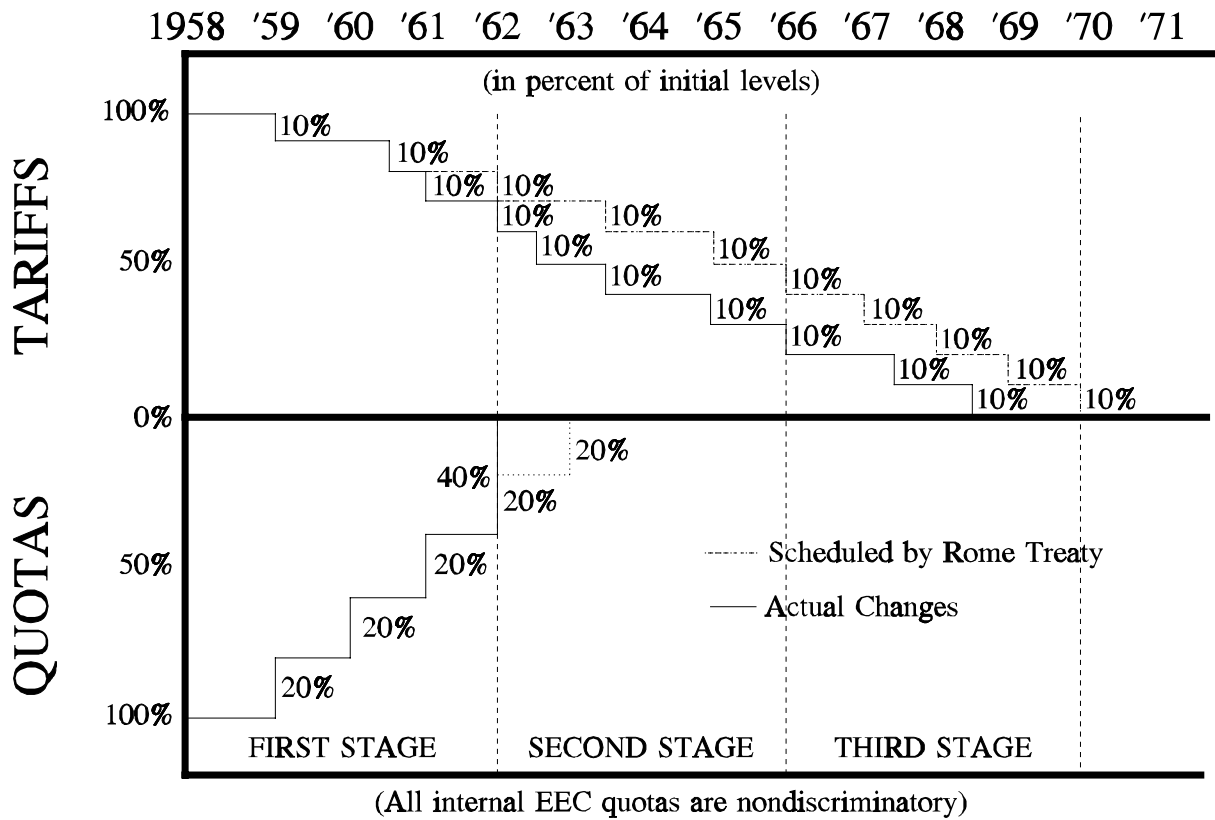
1958 '59 '60 '61 '62 '63 '64 '65 '66 '67 '68 '69 '70 '71

(in percent of initial levels)

TARIFFS

100%
50%
0%

10%
10%
10%
10%
10%
10%
10%
10%
10%
10%
10%
10%
10%
10%
10%
10%
10%
10%
10%
10%

QUOTAS

50%
100%

20%
40%
20%
20%
20%
20%

Scheduled by Rome Treaty
Actual Changes

FIRST STAGE
SECOND STAGE
THIRD STAGE

(All internal EEC quotas are nondiscriminatory)